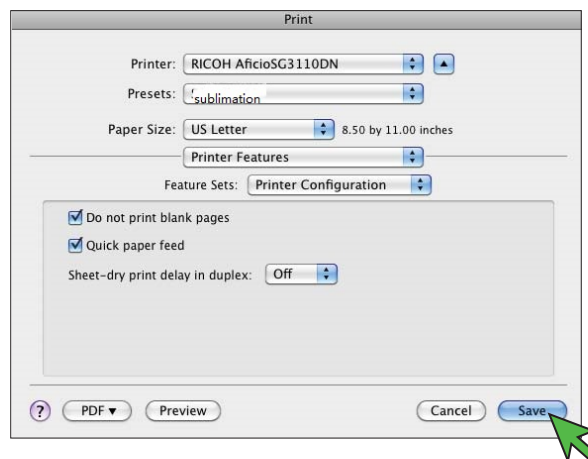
Print

Printer: RICOH AficioSG3110DN

Presets: 'sublimation

Paper Size: US Letter 8.50 by 11.00 inches

Printer Features

Feature Sets: Printer Configuration

Do not print blank pages

Quick paper feed

Sheet-dry print delay in duplex: Off

? PDF ▾ Preview Cancel Save